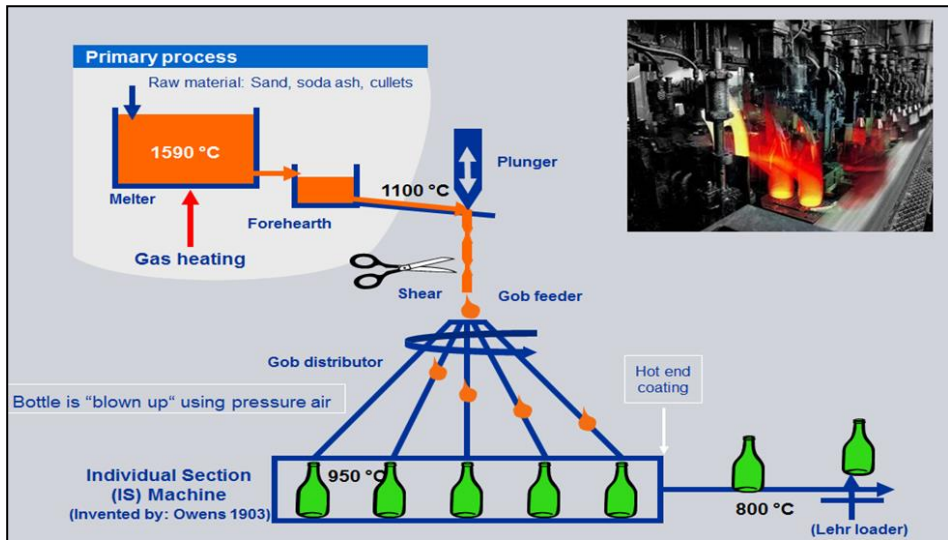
Primary process
Raw material: Sand, soda ash, cullets
1590 °C
Melter
Forehearth
Gas heating
Plunger
1100 °C
Shear
Gob feeder
Gob distributor
Bottle is "blown up" using pressure air
Hot end coating
Individual Section (IS) Machine
(Invented by: Owens 1903)
950 °C
800 °C
(Lehr loader)